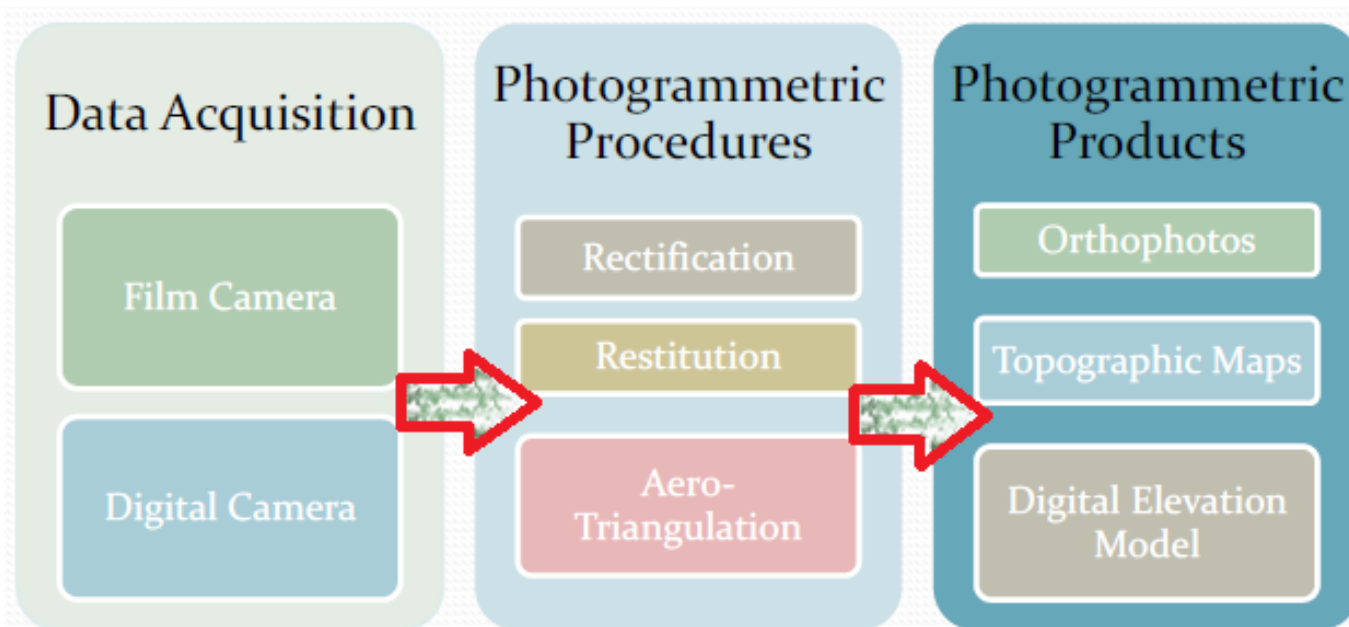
Data Acquisition

Film Camera

Digital Camera

Photogrammetric Procedures

Rectification

Restitution

Aero-Triangulation

Photogrammetric Products

Orthophotos

Topographic Maps

Digital Elevation Model